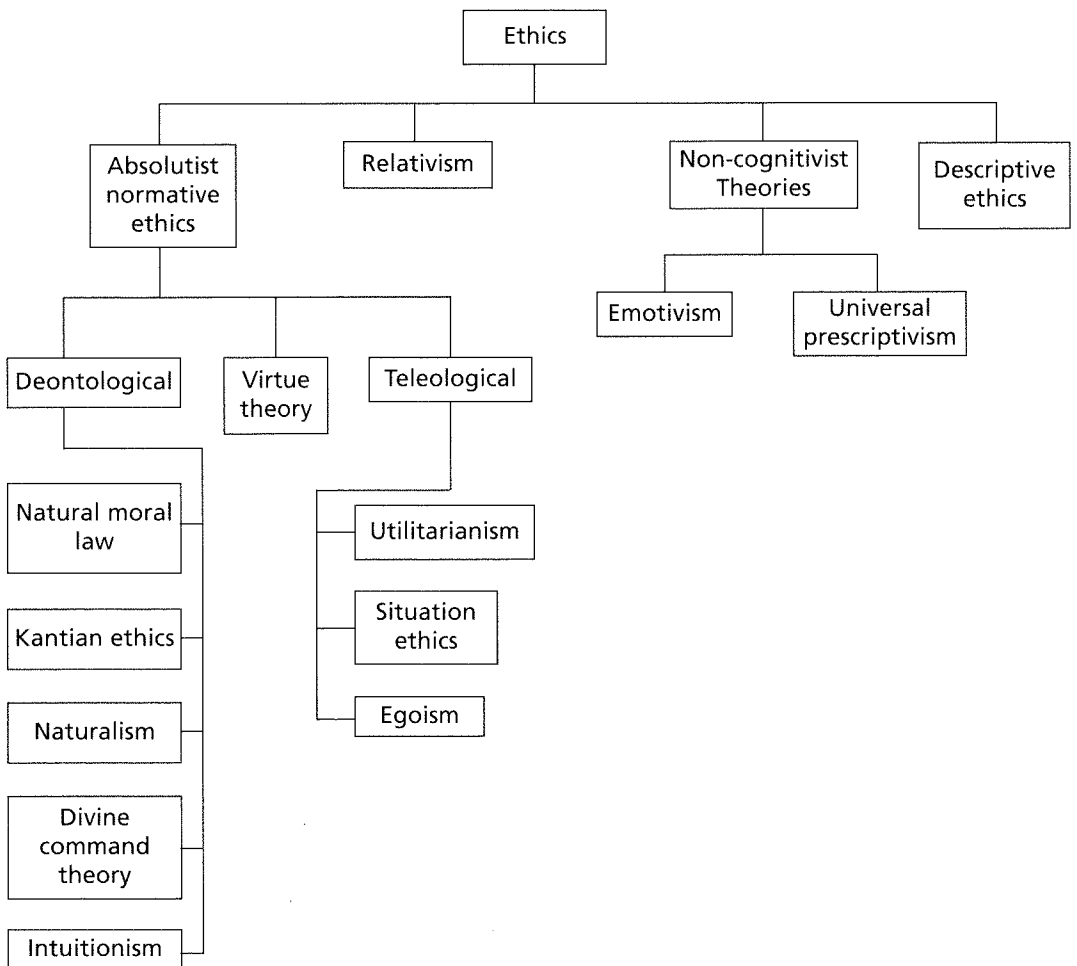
Ethics

Absolutist normative ethics

Relativism

Non-cognitivist Theories

Descriptive ethics

Emotivism

Universal prescriptivism

Deontological

Virtue theory

Teleological

Natural moral law

Kantian ethics

Naturalism

Divine command theory

Intuitionism

Utilitarianism

Situation ethics

Egoism